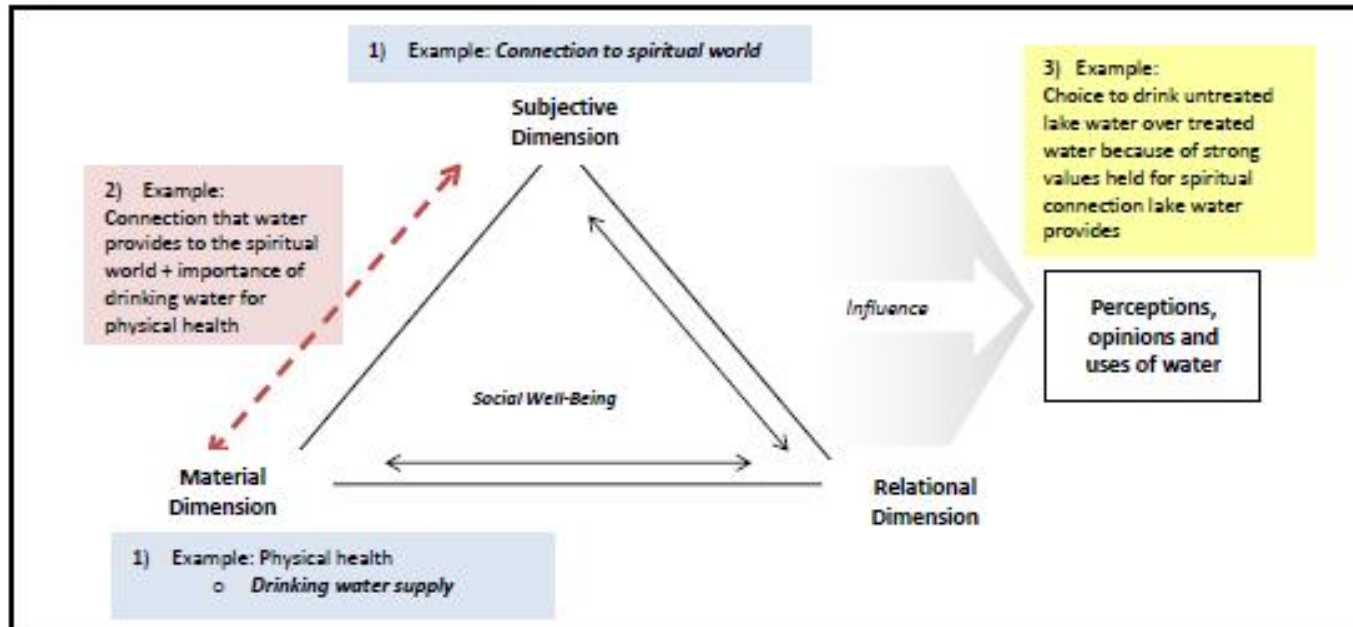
1) Example: *Connection to spiritual world*

Subjective Dimension

2) Example: Connection that water provides to the spiritual world + importance of drinking water for physical health

3) Example: Choice to drink untreated lake water over treated water because of strong values held for spiritual connection lake water provides

*Influence*

Perceptions, opinions and uses of water

*Social Well-Being*

Material Dimension

Relational Dimension

1) Example: Physical health
o *Drinking water supply*